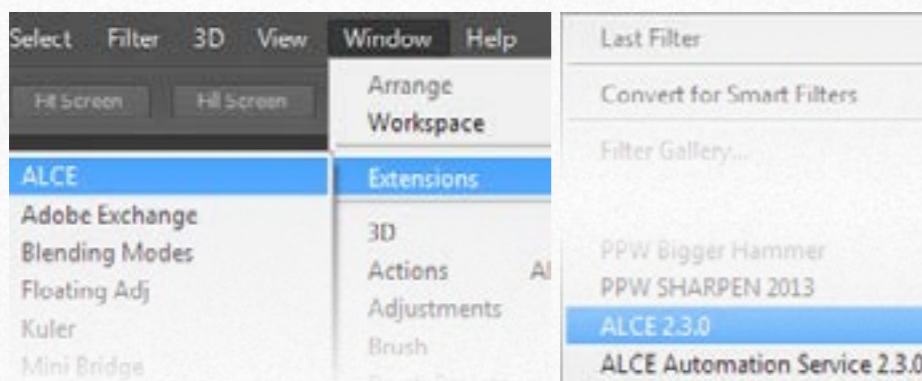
Select Filter 3D View Window Help

Fit Screen Fill Screen

Arrange
Workspace

Extensions

3D
Actions Al
Adjustments
Brush

ALCE
Adobe Exchange
Blending Modes
Floating Adj
Kuler
Mini Bridge

Last Filter

Convert for Smart Filters

Filter Gallery...

PPW Bigger Hammer
PPW SHARPEN 2013
ALCE 2.3.0
ALCE Automation Service 2.3.0